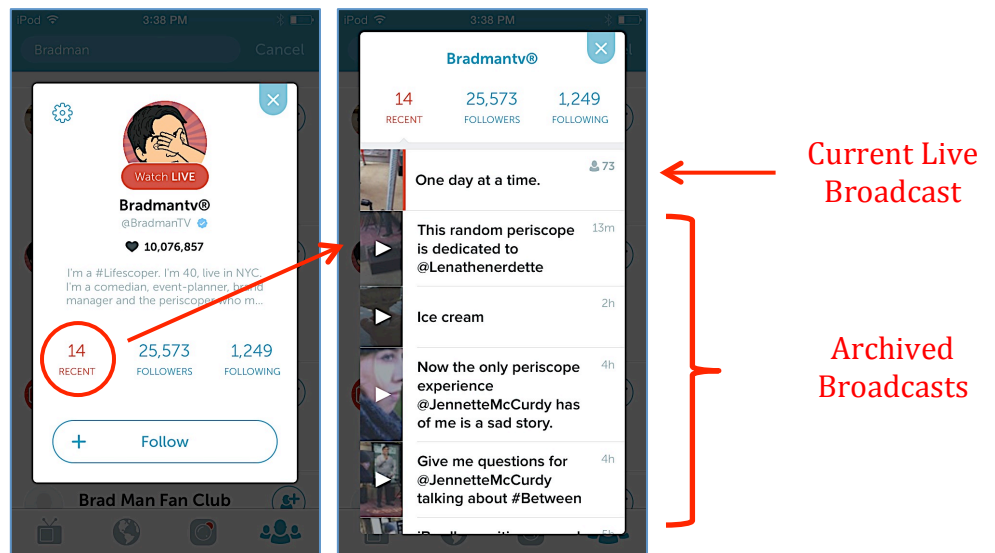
iPod 3:38 PM

Bradman Cancel

Watch LIVE

Bradmantv®

@BradmanTV

10,076,857

I'm a #Lifescoper. I'm 40, live in NYC. I'm a comedian, event-planner, brand manager and the periscoper who m...

14
RECENT

25,573
FOLLOWERS

1,249
FOLLOWING

+ Follow

Brad Man Fan Club

iPod 3:38 PM

Bradmantv®

14
RECENT

25,573
FOLLOWERS

1,249
FOLLOWING

73
One day at a time.

13m
This random periscope is dedicated to @Lenathenerdette

2h
Ice cream

4h
Now the only periscope experience @JennetteMcCurdy has of me is a sad story.

4h
Give me questions for @JennetteMcCurdy talking about #Between

5h
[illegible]

Current Live Broadcast

Archived Broadcasts